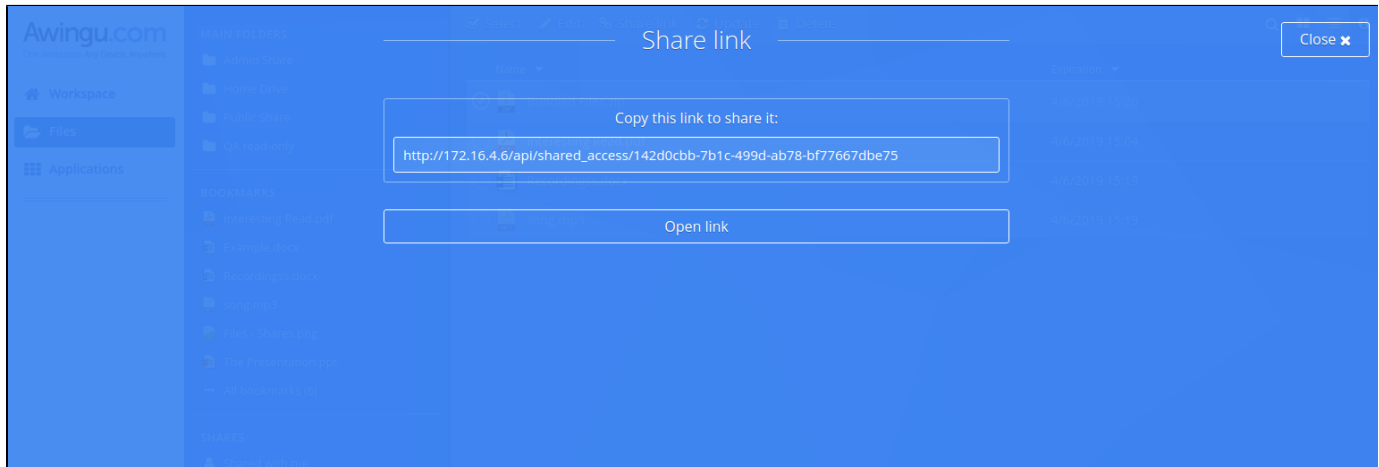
Awingu.com

Workspace

Files

Applications

MAIN FOLDERS

Admin Share

Home Drive

Public Share

QA readonly

BOOKMARKS

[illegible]

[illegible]

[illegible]

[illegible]

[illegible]

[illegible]

All Bookmarks (8)

SHARES

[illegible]

Share link

Close ✖

Name

Expiration

4/8/2019 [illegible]

4/8/2019 15:24

4/8/2019 15:15

4/8/2019 15:15

Copy this link to share it:

http://172.16.4.6/api/shared_access/142d0cbb-7b1c-499d-ab78-bf77667dbe75

Open link